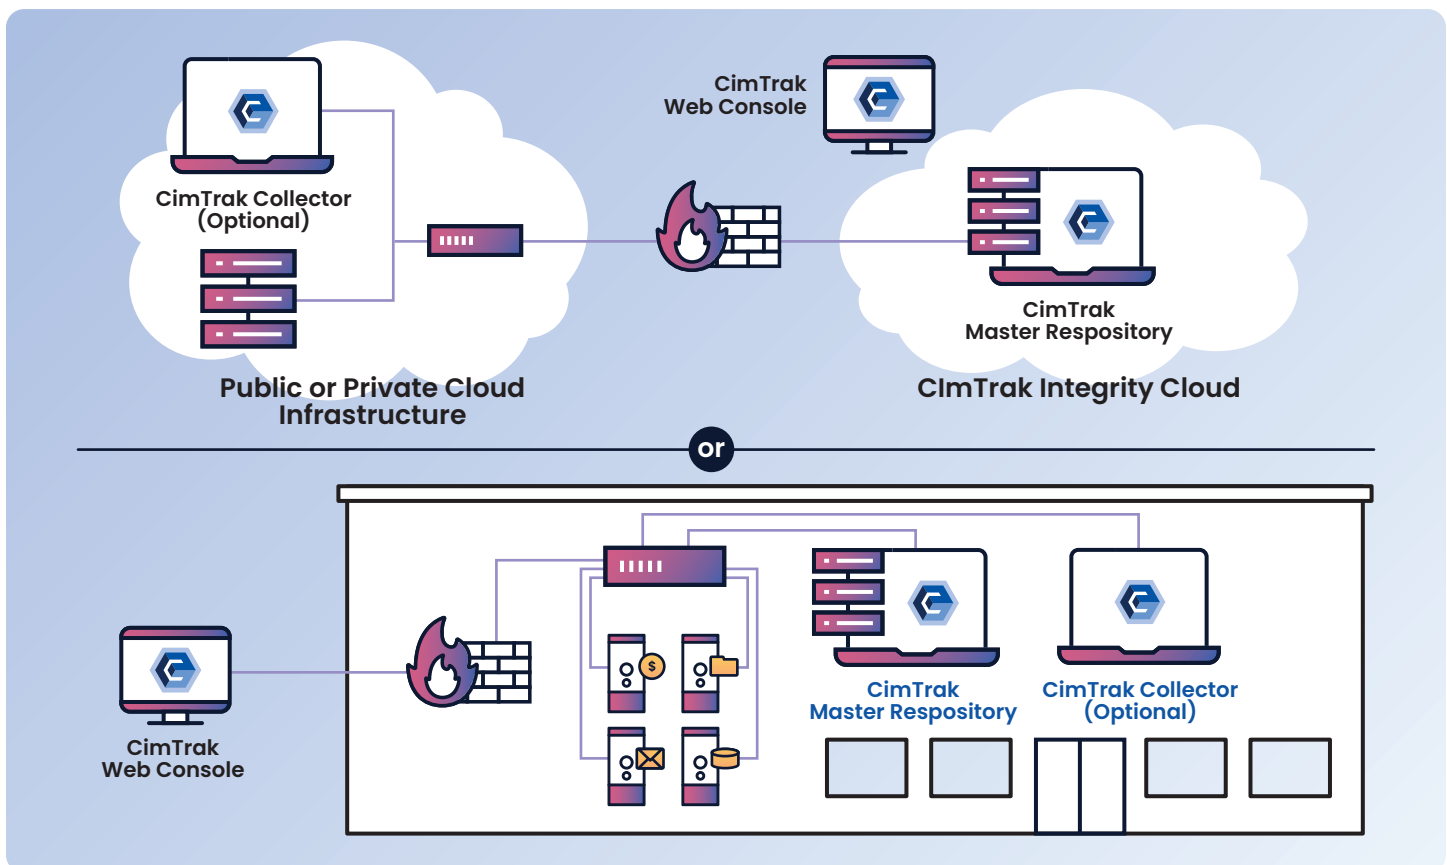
CimTrak Collector (Optional)

CimTrak Web Console

CimTrak Master Respository

Public or Private Cloud Infrastructure

CImTrak Integrity Cloud

or

CimTrak Web Console

CimTrak Master Respository

CimTrak Collector (Optional)